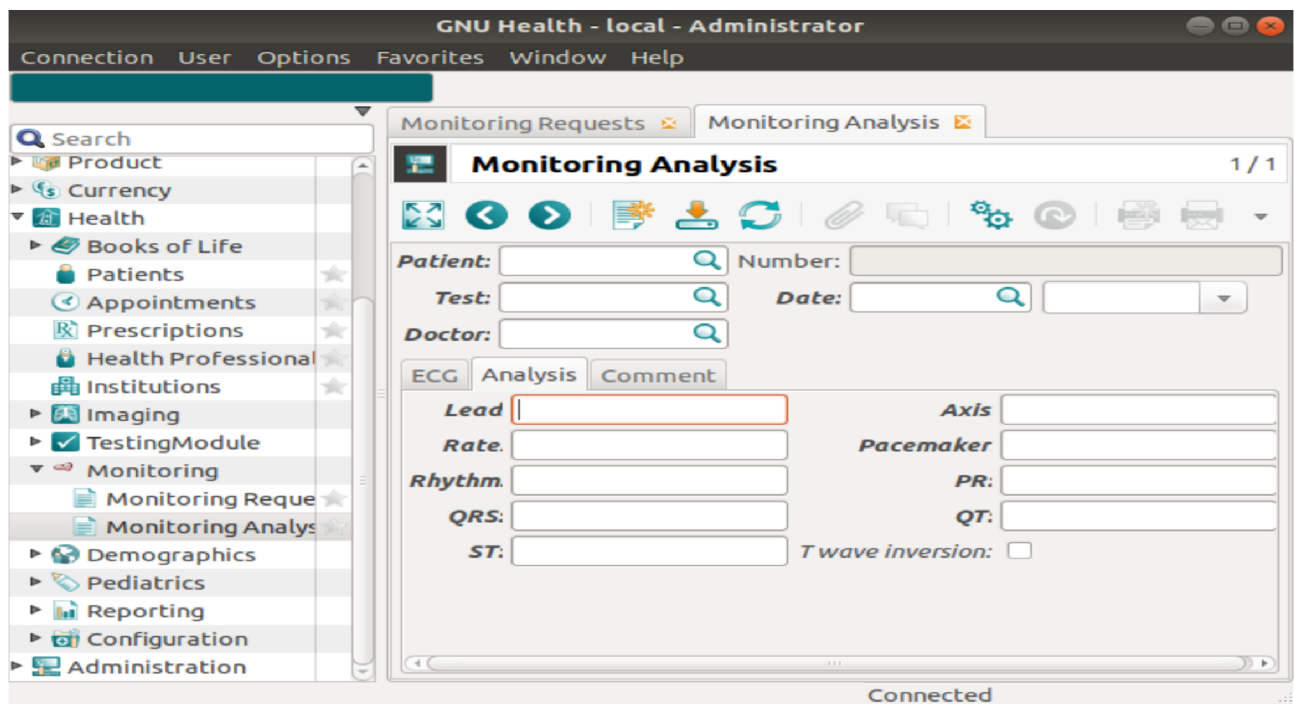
GNU Health - local - Administrator

Connection User Options Favorites Window Help

Search

Product
Currency
Health
Books of Life
Patients
Appointments
Prescriptions
Health Professional
Institutions
Imaging
TestingModule
Monitoring
Monitoring Reque
Monitoring Analys
Demographics
Pediatrics
Reporting
Configuration
Administration

Monitoring Requests
Monitoring Analysis

Monitoring Analysis 1 / 1

Patient:
Number:
Test:
Date:
Doctor:

ECG Analysis Comment

Lead
Axis
Rate.
Pacemaker
Rhythm.
PR:
QRS:
QT:
ST:
T wave inversion:

Connected